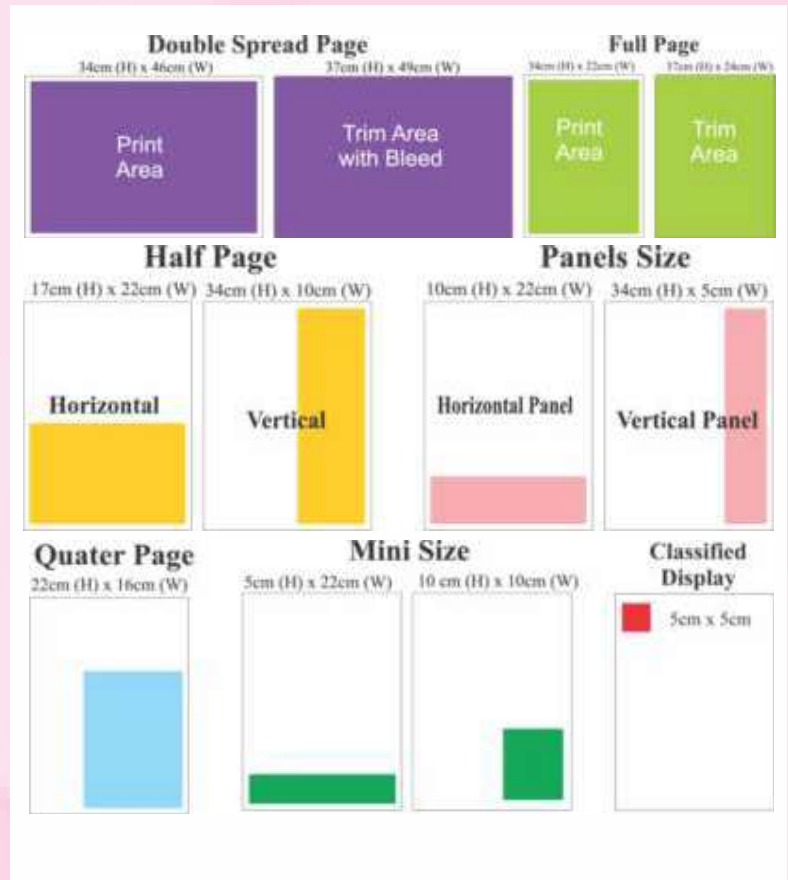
Double Spread Page
34cm (H) x 46cm (W)
Print Area
37cm (H) x 49cm (W)
Trim Area with Bleed

Full Page
34cm (H) x 22cm (W)
Print Area
37cm (H) x 24cm (W)
Trim Area

Half Page
17cm (H) x 22cm (W)
Horizontal
34cm (H) x 10cm (W)
Vertical

Panels Size
10cm (H) x 22cm (W)
Horizontal Panel
34cm (H) x 5cm (W)
Vertical Panel

Quater Page
22cm (H) x 16cm (W)

Mini Size
5cm (H) x 22cm (W)
10 cm (H) x 10cm (W)

Classified Display
5cm x 5cm